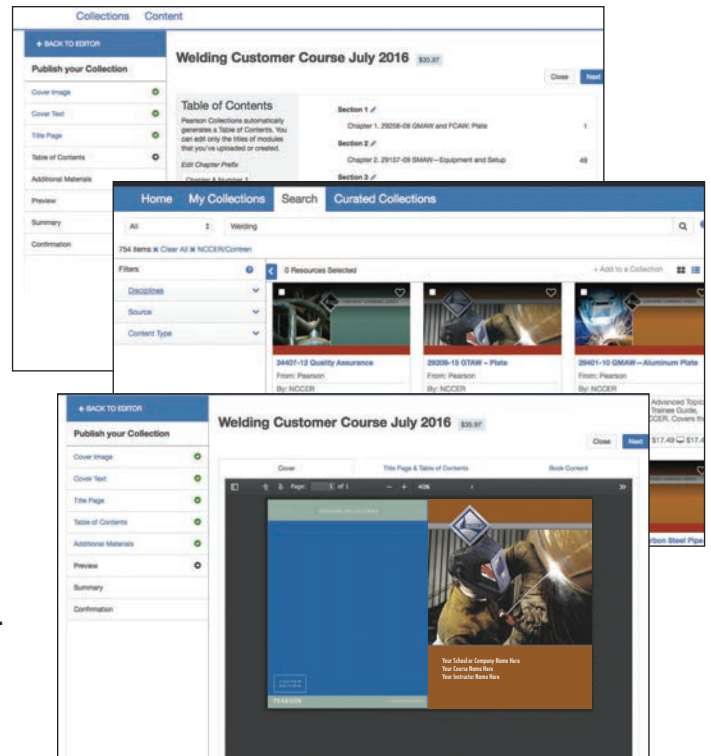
Collections Content

+ BACK TO EDITOR

Publish your Collection

Cover Image
Cover Text
Title Page
Table of Contents
Additional Materials
Preview
Summary
Confirmation

Welding Customer Course July 2016 $35.97

Close Next

Table of Contents

Pearson Collections automatically generates a Table of Contents. You can edit only the titles of modules that you've uploaded or created.

Edit Chapter Prefix

Chapter & Number 1

Section 1

Chapter 1. 29208-09 GMAW and FCAW: Plate 1

Section 2

Chapter 2. 29107-09 SMAW—Equipment and Setup 49

Section 3

Home My Collections Search Curated Collections

All Welding

754 items ✖ Clear All ✖ NCCER/Contren

Filters

Disciplines
Source
Content Type

0 Resources Selected

+ Add to a Collection

34407-12 Quality Assurance
From: Pearson
By: NCCER

29208-15 GTAW – Plate
From: Pearson
By: NCCER

29401-10 GMAW—Aluminum Plate
From: Pearson
By: NCCER

Advanced Topic
Trainee Guide,
NCCER. Covers th

$17.49 $17.4

rbon Steel Pipe

+ BACK TO EDITOR

Publish your Collection

Cover Image
Cover Text
Title Page
Table of Contents
Additional Materials
Preview
Summary
Confirmation

Welding Customer Course July 2016 $35.97

Close Next

Cover Title Page & Table of Contents Book Content

Page: 1 of 1 43%

Your School or Company Name Here
Your Course Name Here
Your Instructor Name Here

PEARSON